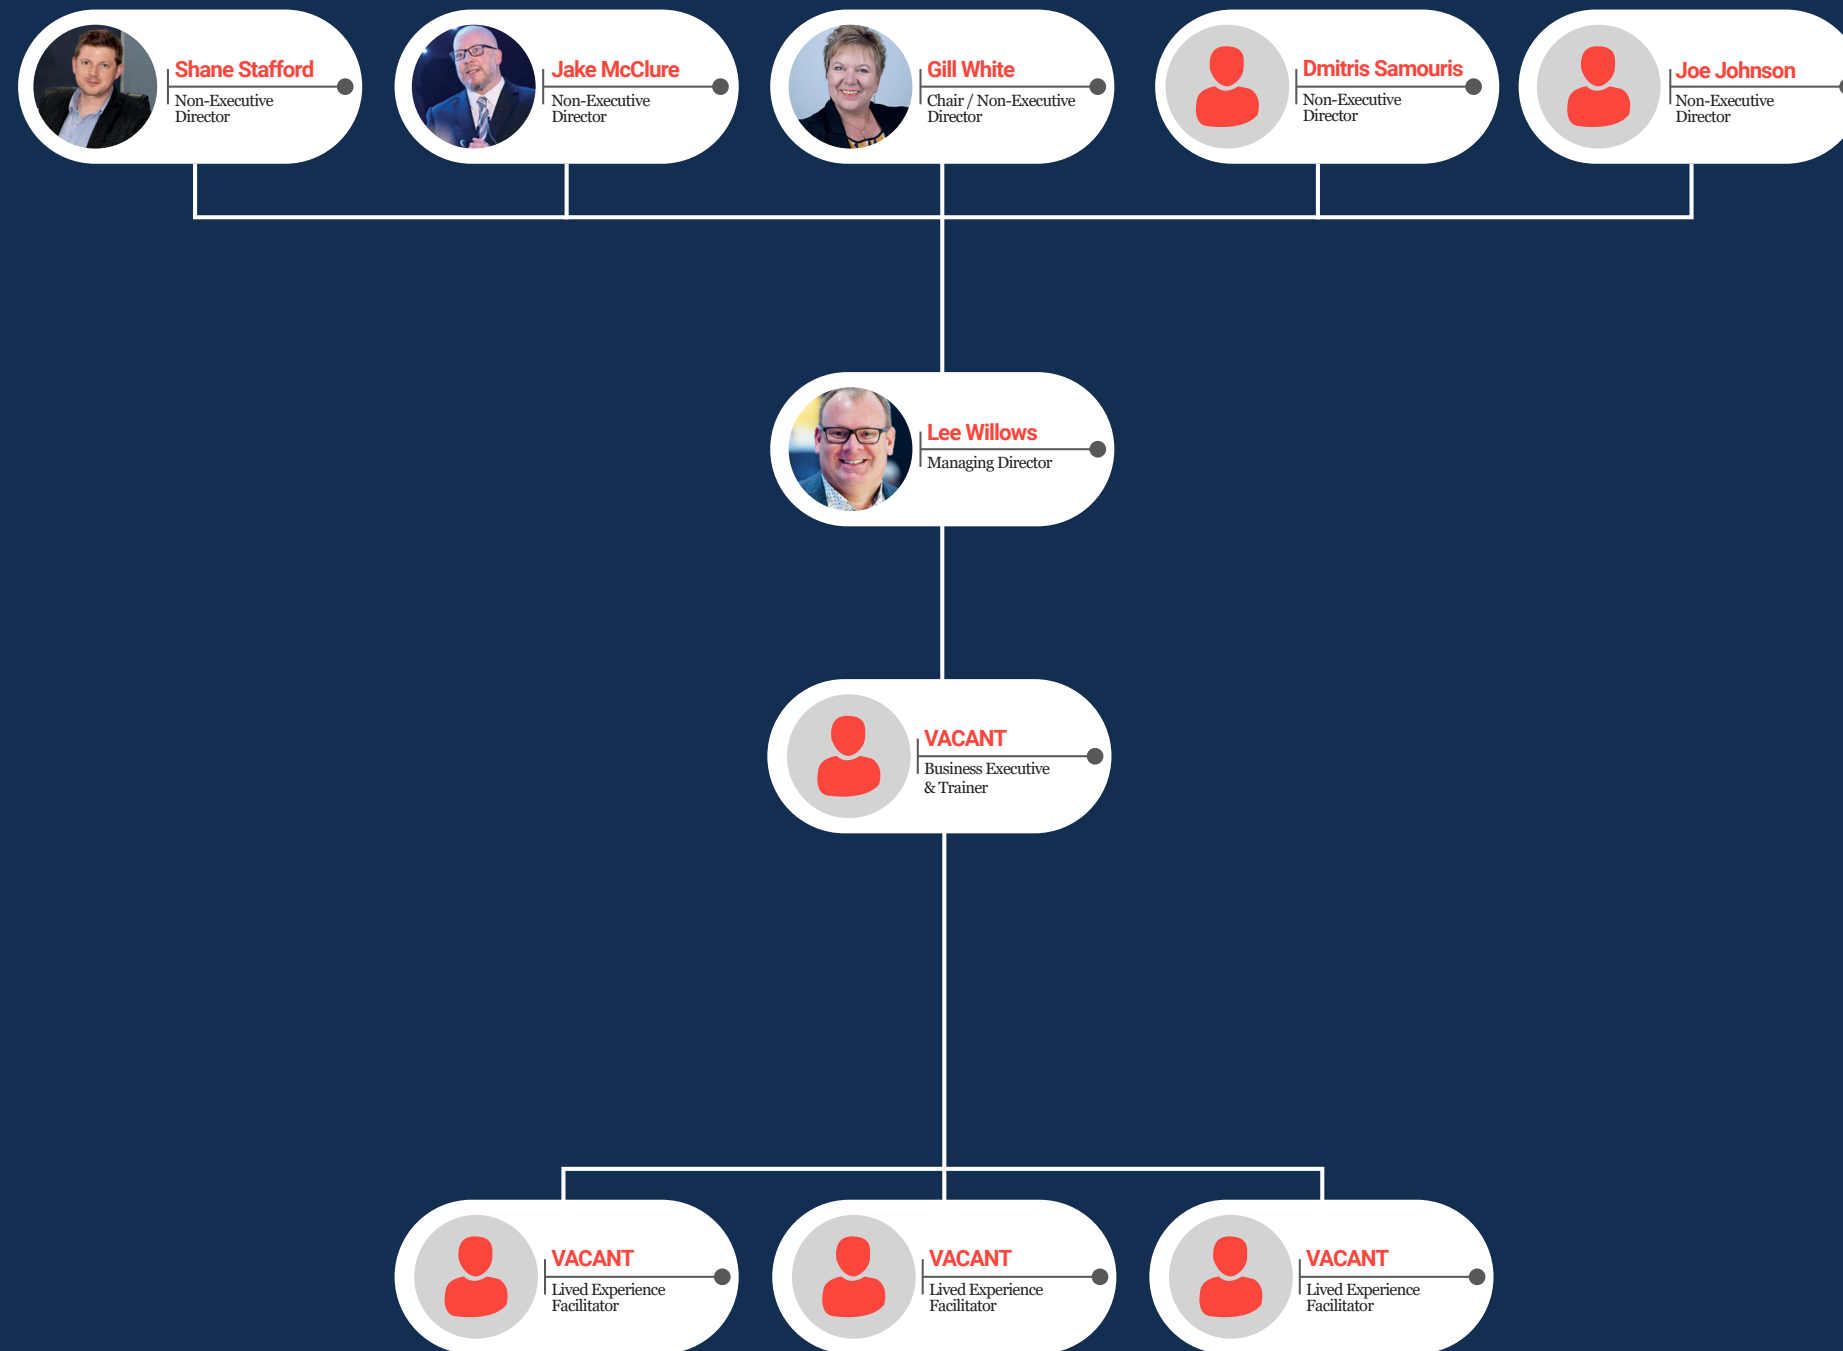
Shane Stafford
Non-Executive Director

Jake McClure
Non-Executive Director

Gill White
Chair / Non-Executive Director

Dmitris Samouris
Non-Executive Director

Joe Johnson
Non-Executive Director

Lee Willows
Managing Director

VACANT
Business Executive & Trainer

VACANT
Lived Experience Facilitator

VACANT
Lived Experience Facilitator

VACANT
Lived Experience Facilitator